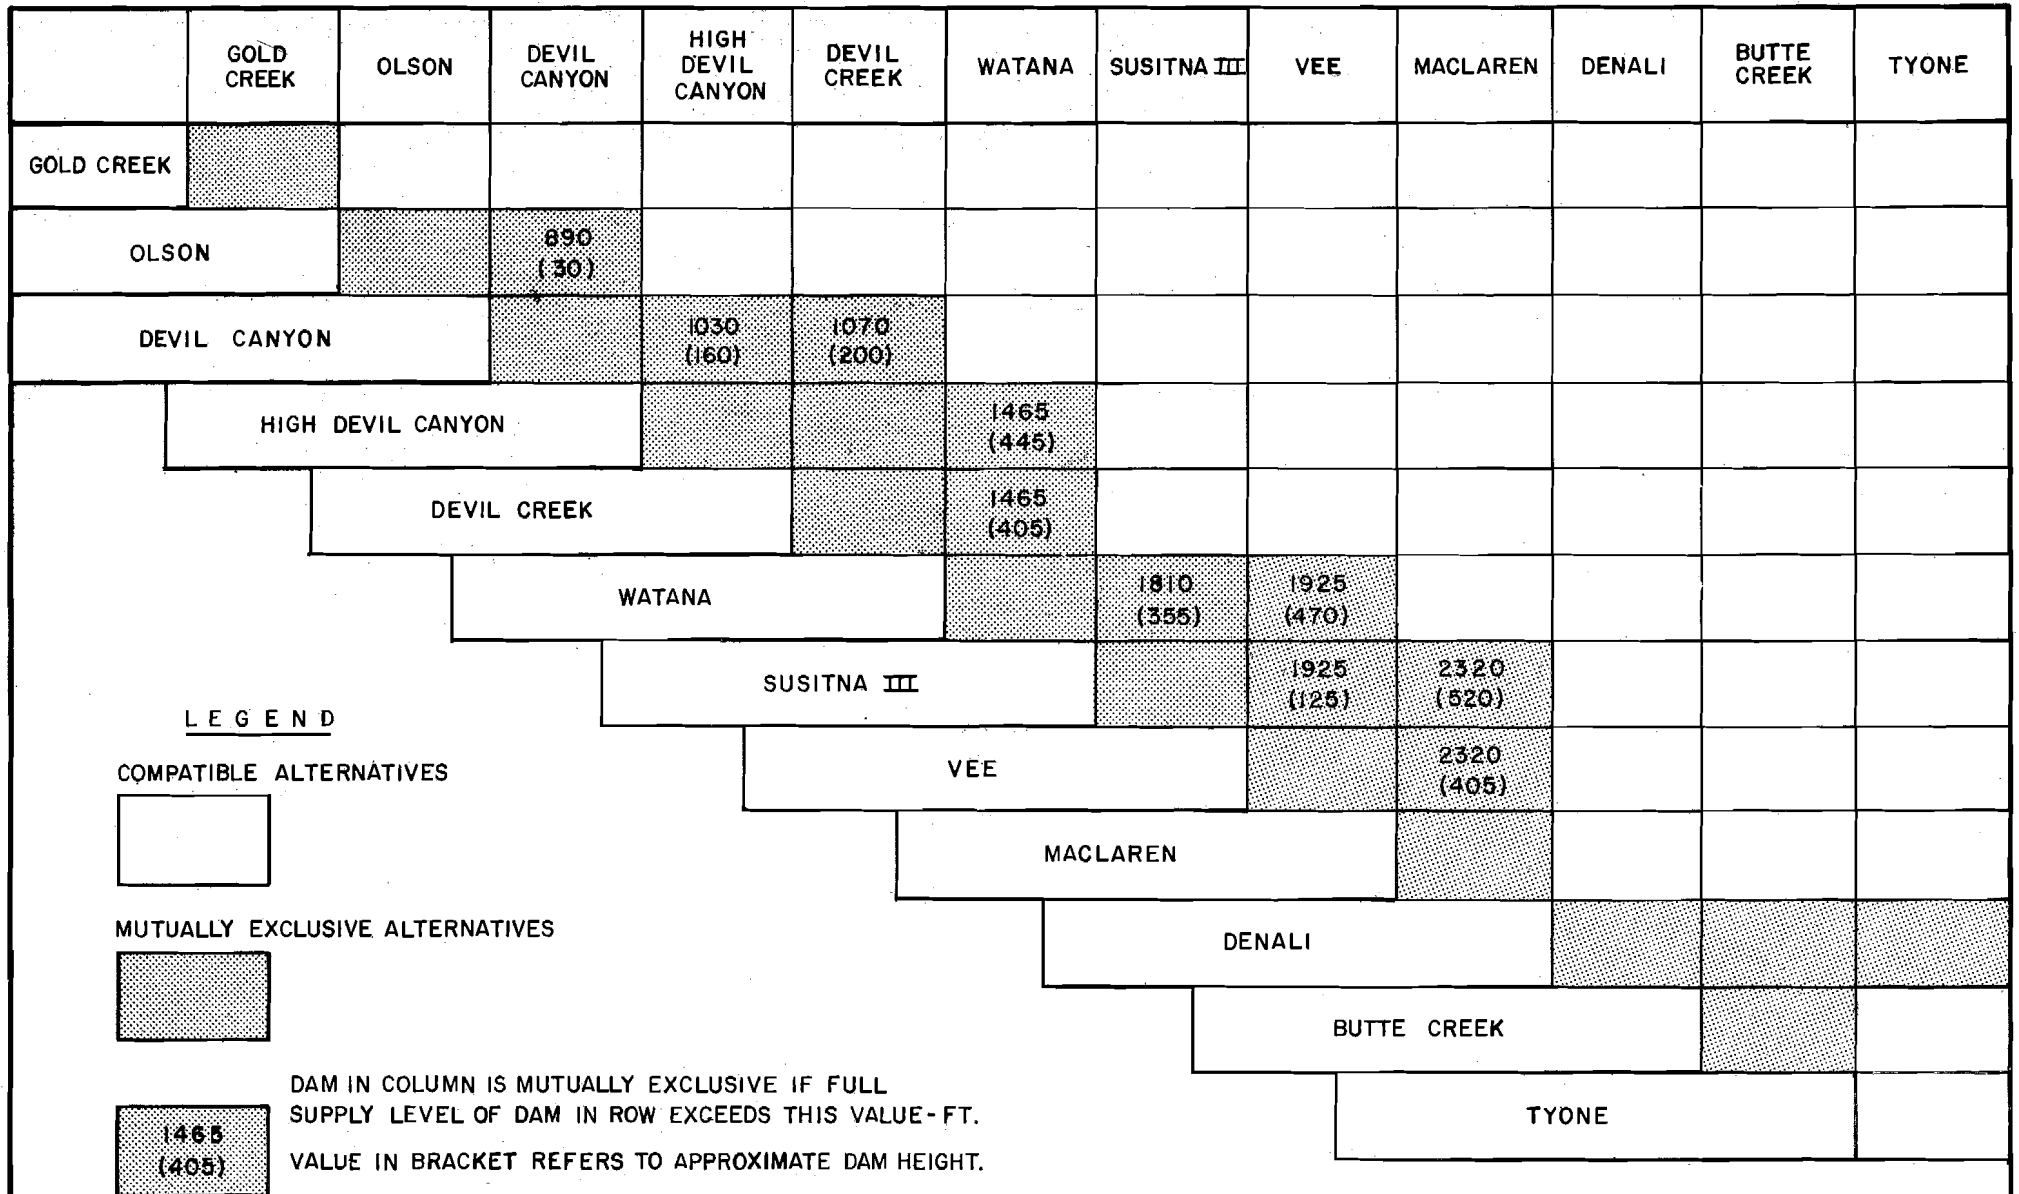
| | GOLD CREEK | OLSON | DEVIL CANYON | HIGH DEVIL CANYON | DEVIL CREEK | WATANA | SUSITNA III | VEE | MACLAREN | DENALI | BUTTE CREEK | TYONE |
|---|---|---|---|---|---|---|---|---|---|---|---|---|
| GOLD CREEK | | | | | | | | | | | | |
| OLSON | | | 890 (30) | | | | | | | | | |
| DEVIL CANYON | | | | 1030 (160) | 1070 (200) | | | | | | | |
| HIGH DEVIL CANYON | | | | | | 1465 (445) | | | | | | |
| DEVIL CREEK | | | | | | 1465 (405) | | | | | | |
| WATANA | | | | | | | 1810 (355) | 1925 (470) | | | | |
| SUSITNA III | | | | | | | | 1925 (125) | 2320 (520) | | | |
| VEE | | | | | | | | | 2320 (405) | | | |
| MACLAREN | | | | | | | | | | | | |
| DENALI | | | | | | | | | | | | |
| BUTTE CREEK | | | | | | | | | | | | |
| TYONE | | | | | | | | | | | | |

LEGEND

COMPATIBLE ALTERNATIVES

MUTUALLY EXCLUSIVE ALTERNATIVES

1465 (405)

DAM IN COLUMN IS MUTUALLY EXCLUSIVE IF FULL SUPPLY LEVEL OF DAM IN ROW EXCEEDS THIS VALUE-FT.

VALUE IN BRACKET REFERS TO APPROXIMATE DAM HEIGHT.